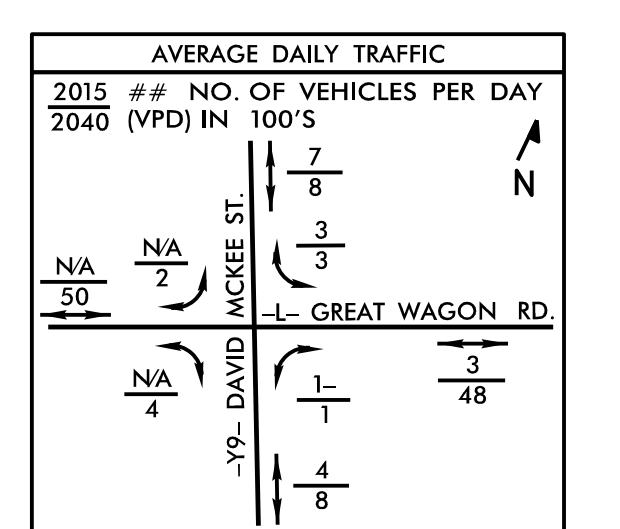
AVERAGE DAILY TRAFFIC

$\frac{2015}{2040}$ ## NO. OF VEHICLES PER DAY (VPD) IN 100'S

N

$\frac{7}{8}$

MCKEE ST.

$\frac{3}{3}$

$\frac{N/A}{2}$

$\frac{N/A}{50}$

–L– GREAT WAGON RD.

$\frac{N/A}{4}$

–Y9– DAVID

$\frac{1–}{1}$

$\frac{3}{48}$

$\frac{4}{8}$